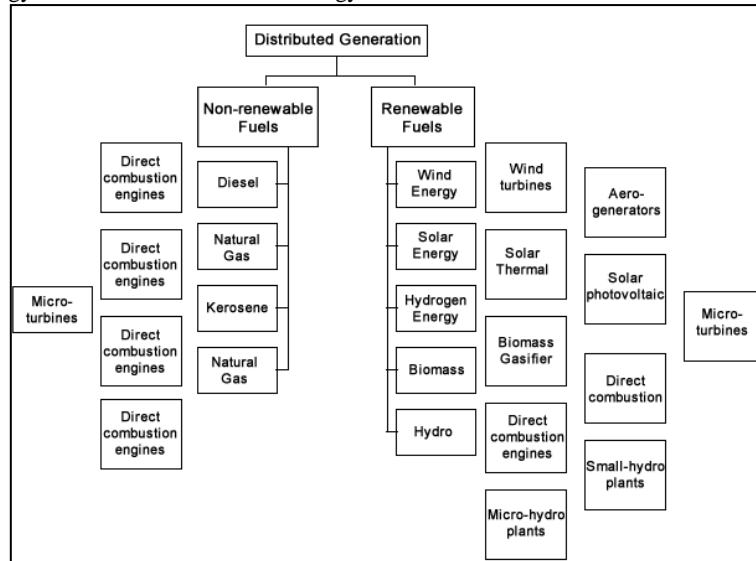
Distributed Generation

Non-renewable Fuels

Renewable Fuels

Direct combustion engines

Diesel

Wind Energy

Wind turbines

Aero-generators

Direct combustion engines

Natural Gas

Solar Energy

Solar Thermal

Solar photovoltaic

Micro-turbines

Kerosene

Hydrogen Energy

Biomass Gasifier

Micro-turbines

Direct combustion engines

Natural Gas

Biomass

Direct combustion

Direct combustion engines

Hydro

Direct combustion engines

Small-hydro plants

Micro-hydro plants